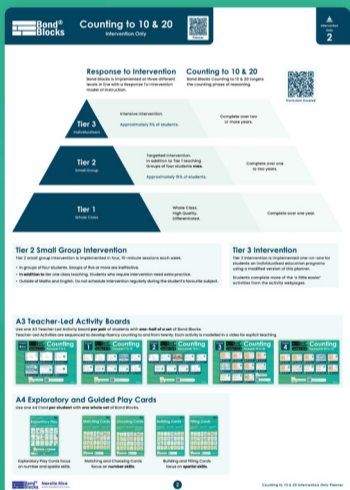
Bond Blocks

Counting to 10 & 20

Intervention Only

Intervention Only 2

Response to Intervention

Bond Blocks is implemented at three different levels in line with a Response to Intervention model of instruction.

Counting to 10 & 20

Bond Blocks Counting to 10 & 20 targets the counting phase of reasoning.

Instruction Example

Tier 3
Individualised

Intensive intervention.

Approximately 5% of students.

Complete over two or more years.

Tier 2
Small Group

Targeted intervention. In addition to Tier 1 teaching. Groups of four students max.

Approximately 15% of students.

Complete over one to two years.

Tier 1
Whole Class

Whole Class. High Quality. Differentiated.

Complete over one year.

Tier 2 Small Group Intervention

Tier 2 small group intervention is implemented in four, 15-minute sessions each week.

• In groups of four students. Groups of five or more are ineffective.
• In addition to tier one class teaching. Students who require intervention need extra practice.
• Outside of Maths and English. Do not schedule intervention regularly during the student's favourite subject.

Tier 3 Intervention

Tier 3 intervention is implemented one-on-one for students on individualised education programs using a modified version of this planner.

Students complete more of the 'a little easier' activities from the activity webpages.

A3 Teacher-Led Activity Boards

Use one A3 Teacher-Led Activity Board per pair of students with one-half of a set of Bond Blocks. Teacher-Led Activities are sequenced to develop fluency counting to and from twenty. Each activity is modelled in a video for explicit teaching.

Counting
Counting
Counting
Counting

A4 Exploratory and Guided Play Cards

Use one A4 Card per student with one whole set of Bond Blocks.

Exploratory Play
Matching Cards
Counting Cards
Building Cards
Filling Cards

Exploratory Play Cards focus on number and spatial skills.

Matching and Choosing Cards focus on number skills.

Building and Filling Cards focus on spatial skills.

Narelle Rice

2

Counting to 10 & 20 Intervention Only Planner